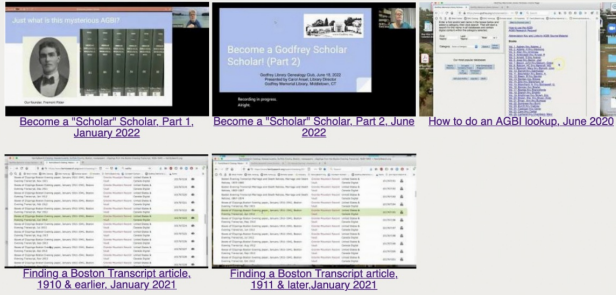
Just what is this mysterious AGBI?

Our founder: Fremont Rider

Become a "Scholar" Scholar, Part 1, January 2022

Become a Godfrey Scholar Scholar! (Part 2)

Godfrey Library Genealogy Club, June 15, 2022
Presented by Carol Anaya, Library Director
Godfrey Memorial Library, Middletown, CT

Recording in progress.

Become a "Scholar" Scholar, Part 2, June 2022

How to do an AGBI lookup, June 2020

Finding a Boston Transcript article, 1910 & earlier, January 2021

Finding a Boston Transcript article, 1911 & later,January 2021